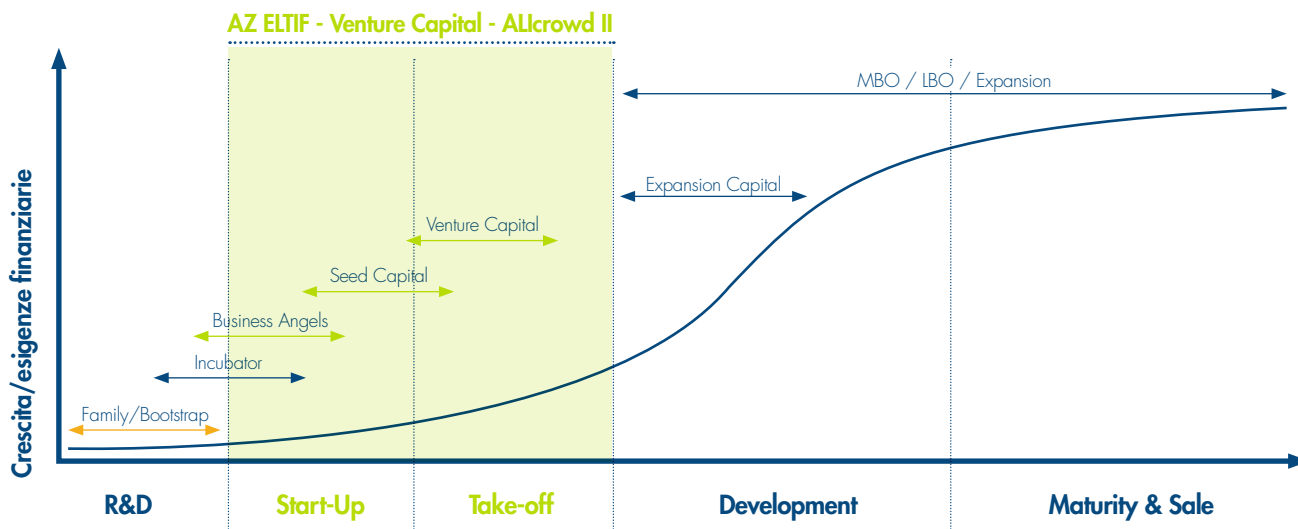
AZ ELTIF - Venture Capital - ALIcrowd II

Crescita/esigenze finanziarie

MBO / LBO / Expansion

Expansion Capital

Venture Capital

Seed Capital

Business Angels

Incubator

Family/Bootstrap

R&D

Start-Up

Take-off

Development

Maturity & Sale